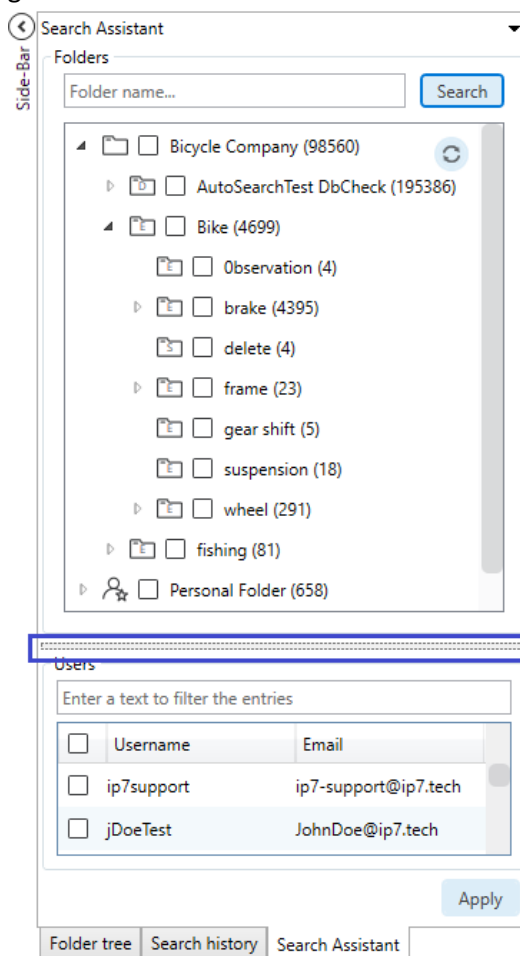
Side-Bar

Search Assistant

Folders

Folder name...

Search

Bicycle Company (98560)

D AutoSearchTest DbCheck (195386)

E Bike (4699)

E 0bservation (4)

E brake (4395)

S delete (4)

E frame (23)

E gear shift (5)

E suspension (18)

E wheel (291)

E fishing (81)

Personal Folder (658)

Users

Enter a text to filter the entries

| | Username | Email |
|---|---|---|
| | ip7support | ip7-support@ip7.tech |
| | jDoeTest | JohnDoe@ip7.tech |

Apply

Folder tree | Search history | Search Assistant